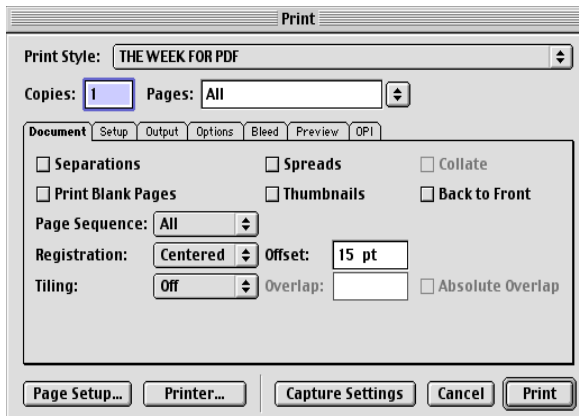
Print

Print Style: THE WEEK FOR PDF

Copies: 1 Pages: All

Document | Setup | Output | Options | Bleed | Preview | OPI

Separations
Spreads
Collate
Print Blank Pages
Thumbnails
Back to Front

Page Sequence: All

Registration: Centered Offset: 15 pt

Tiling: Off Overlap: Absolute Overlap

Page Setup... Printer... Capture Settings Cancel Print